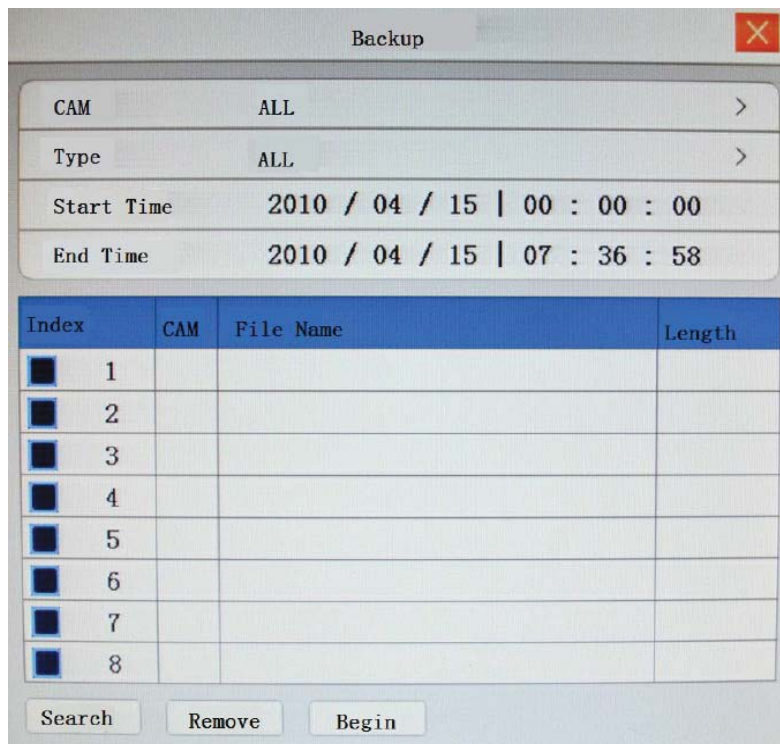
Backup

CAM ALL >

Type ALL >

Start Time 2010 / 04 / 15 | 00 : 00 : 00

End Time 2010 / 04 / 15 | 07 : 36 : 58

| Index | CAM | File Name | Length |
|---|---|---|---|
| 1 | | | |
| 2 | | | |
| 3 | | | |
| 4 | | | |
| 5 | | | |
| 6 | | | |
| 7 | | | |
| 8 | | | |

Search Remove Begin